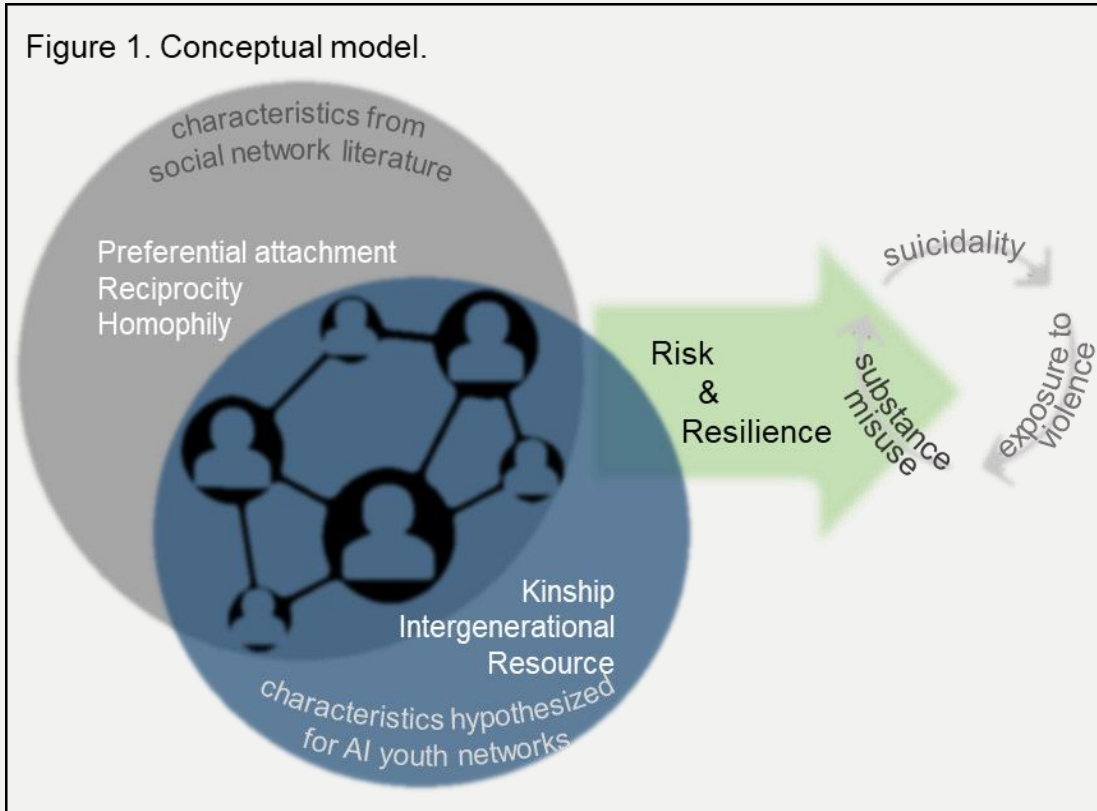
Figure 1. Conceptual model.

characteristics from social network literature

Preferential attachment
Reciprocity
Homophily

Risk
&
Resilience

suicidality

exposure to violence

substance misuse

Kinship
Intergenerational
Resource

characteristics hypothesized for AI youth networks